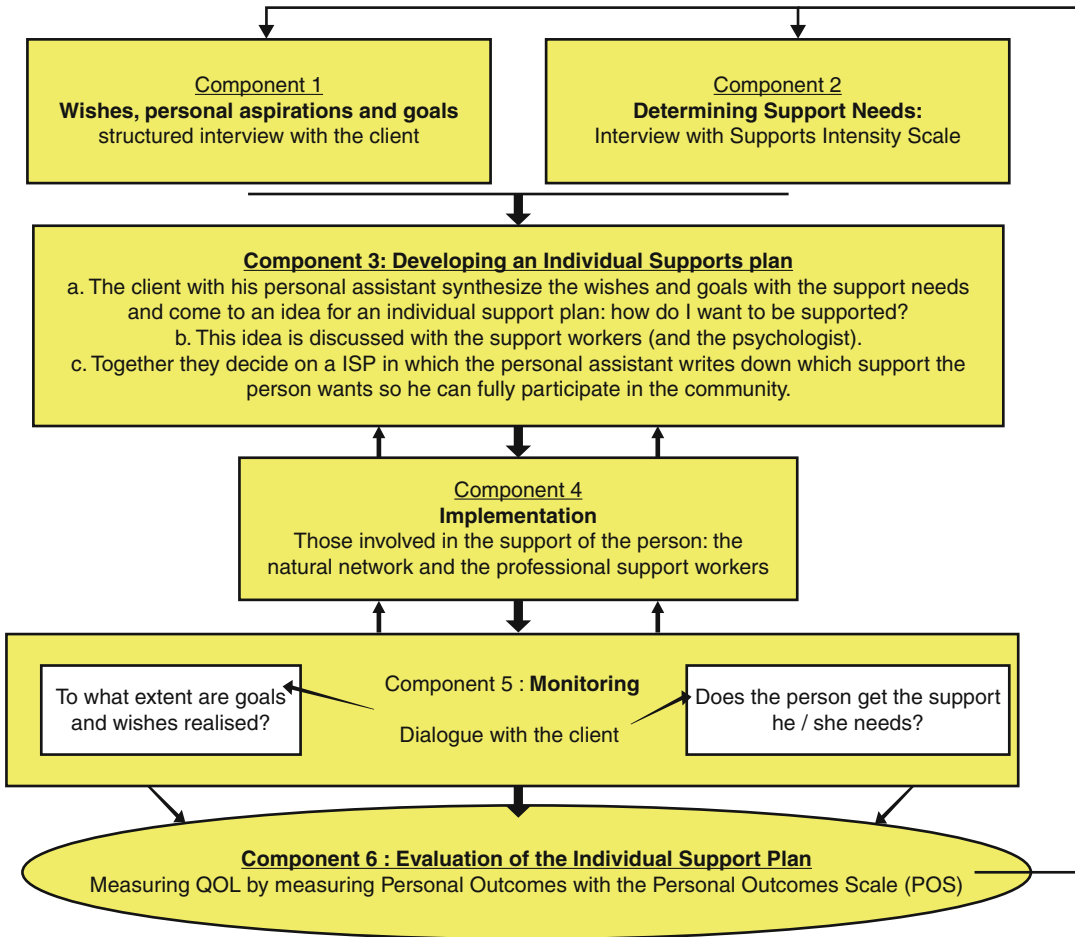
Component 1
Wishes, personal aspirations and goals
structured interview with the client

Component 2
Determining Support Needs:
Interview with Supports Intensity Scale

Component 3: Developing an Individual Supports plan
a. The client with his personal assistant synthesize the wishes and goals with the support needs and come to an idea for an individual support plan: how do I want to be supported?
b. This idea is discussed with the support workers (and the psychologist).
c. Together they decide on a ISP in which the personal assistant writes down which support the person wants so he can fully participate in the community.

Component 4
Implementation
Those involved in the support of the person: the natural network and the professional support workers

Component 5 : Monitoring

To what extent are goals and wishes realised?

Dialogue with the client

Does the person get the support he / she needs?

Component 6 : Evaluation of the Individual Support Plan
Measuring QOL by measuring Personal Outcomes with the Personal Outcomes Scale (POS)